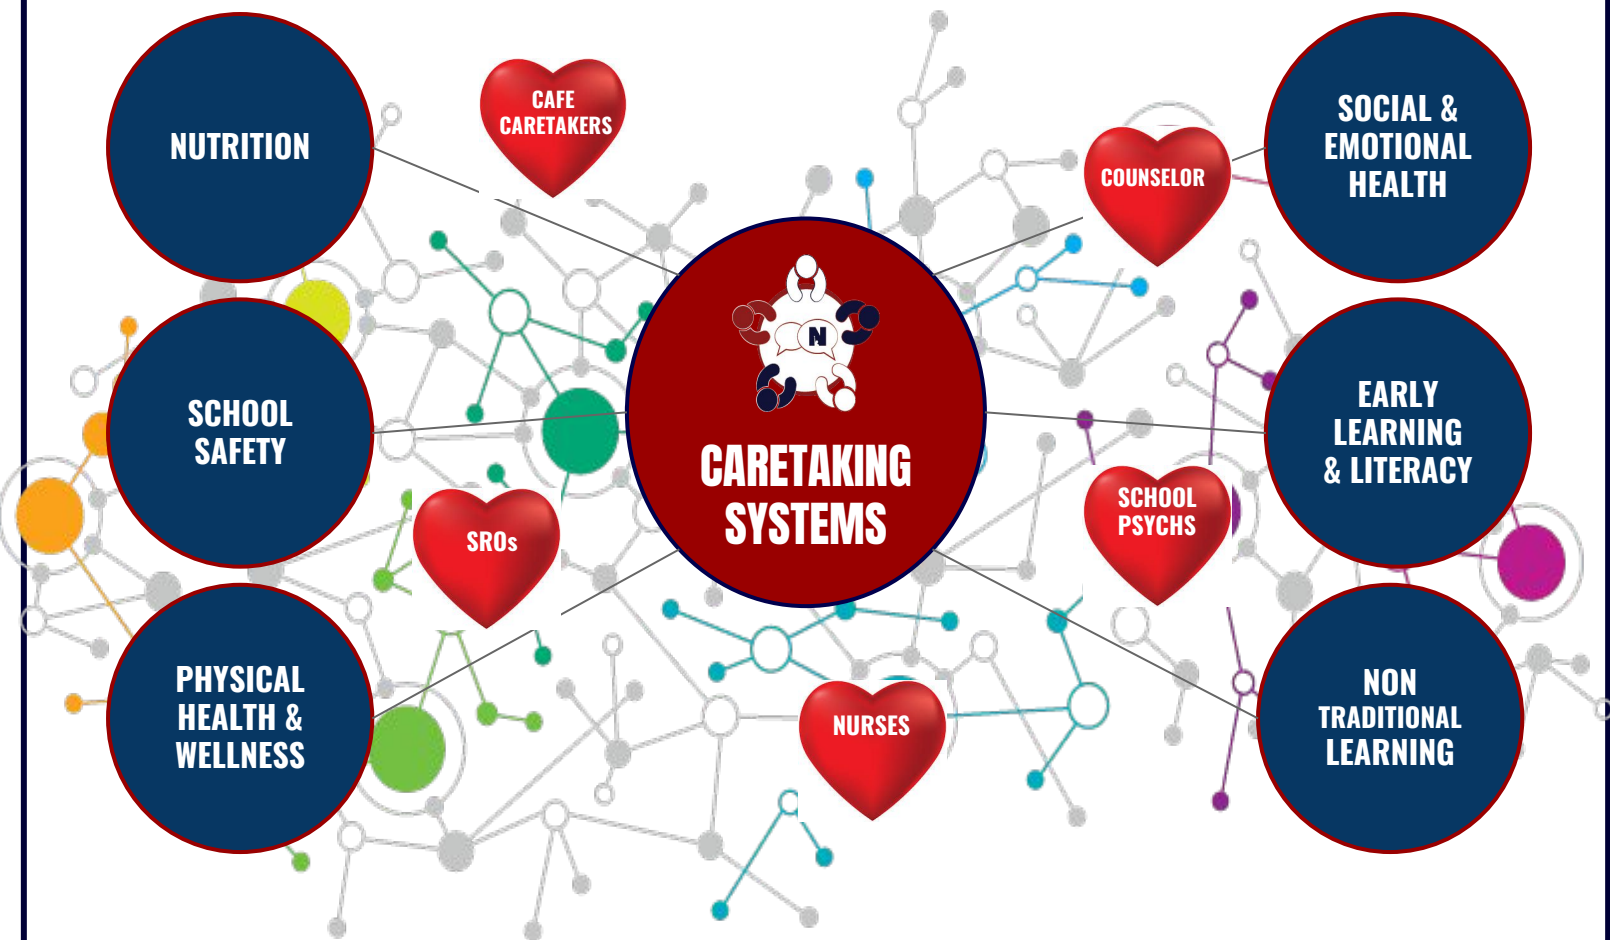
NUTRITION

CAFE CARETAKERS

COUNSELOR

SOCIAL & EMOTIONAL HEALTH

SCHOOL SAFETY

N

CARETAKING SYSTEMS

EARLY LEARNING & LITERACY

SROs

SCHOOL PSYCHS

PHYSICAL HEALTH & WELLNESS

NURSES

NON TRADITIONAL LEARNING